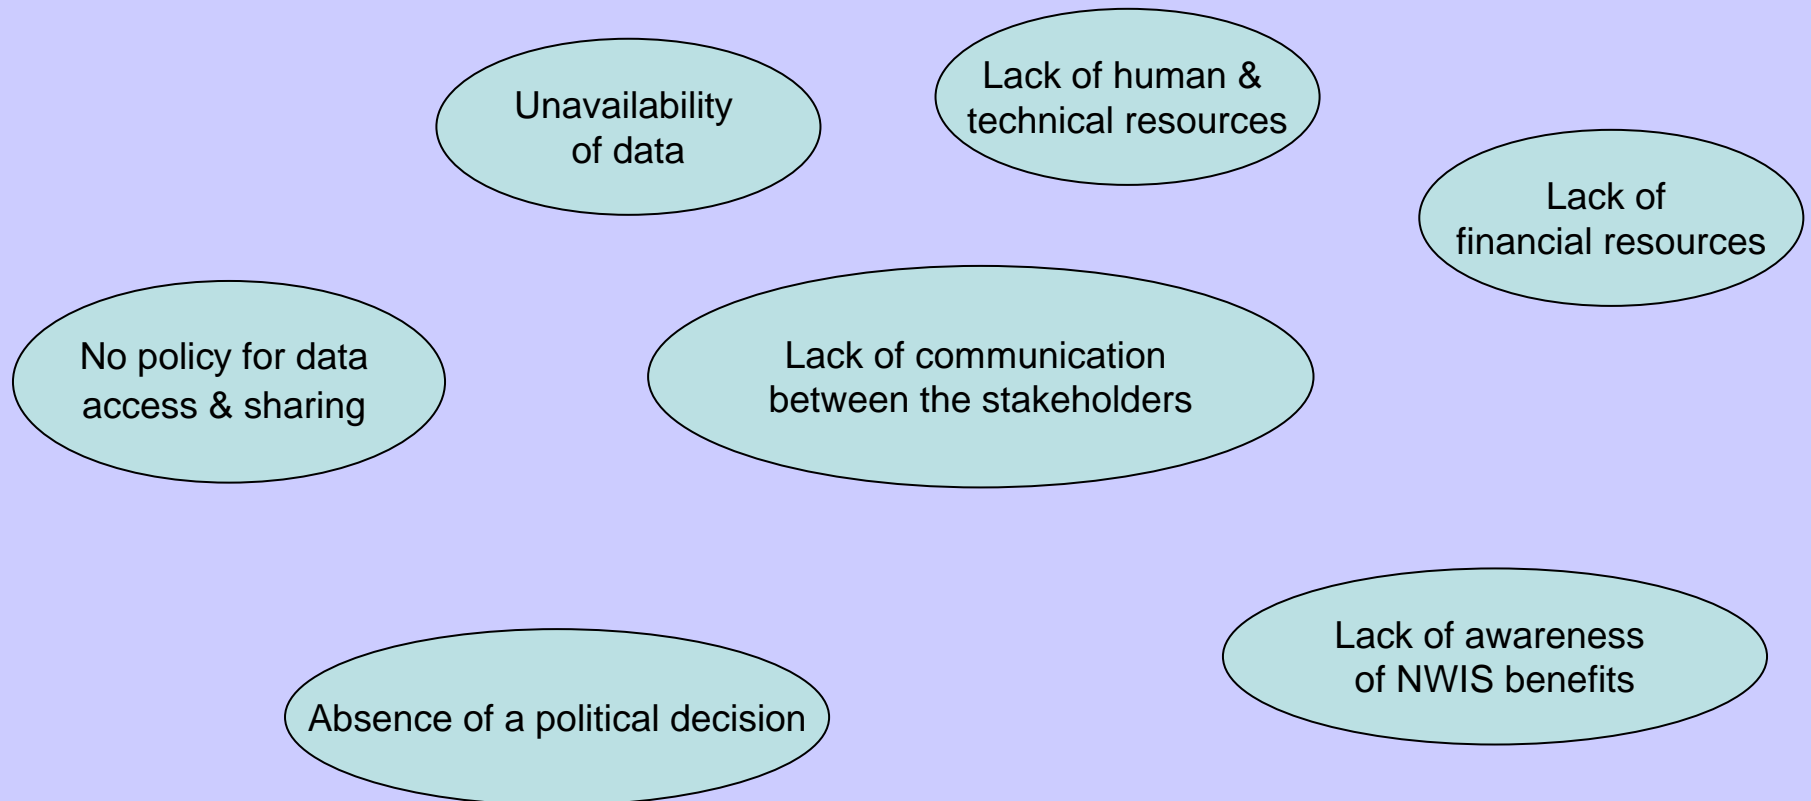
Unavailability of data

Lack of human & technical resources

Lack of financial resources

No policy for data access & sharing

Lack of communication between the stakeholders

Lack of awareness of NWIS benefits

Absence of a political decision